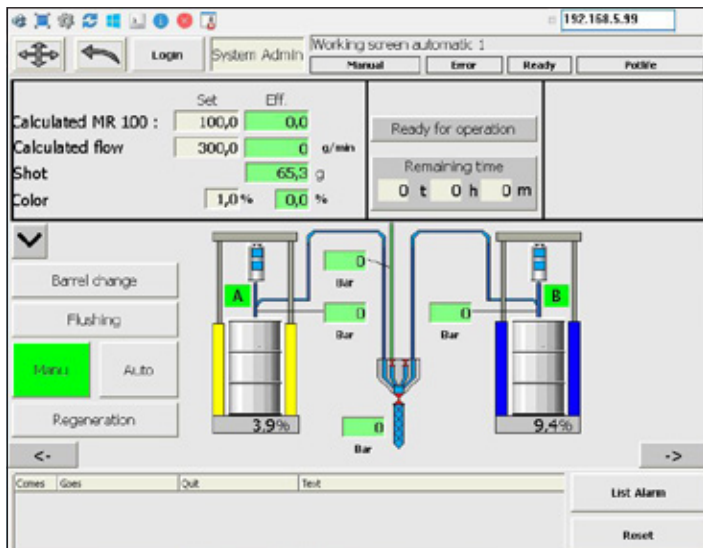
192.168.5.99

Login

System Admin

Working screen automatic 1

Manual | Error | Ready | Potlife

| | Set | Eff. | |
|---|---|---|---|
| Calculated MR 100 : | 100,0 | 0,0 | |
| Calculated flow | 300,0 | 0 | g/min |
| Shot | | 65,3 | g |
| Color | 1,0 % | 0,0 | % |

Ready for operation

Remaining time

0 t 0 h 0 m

Barrel change

Flushing

Manu

Auto

Regeneration

A

B

0 Bar

0 Bar

0 Bar

0 Bar

3,9%

9,4%

<-

->

| Comes | Goes | Quit | Text |
|---|---|---|---|

List Alarm

Reset